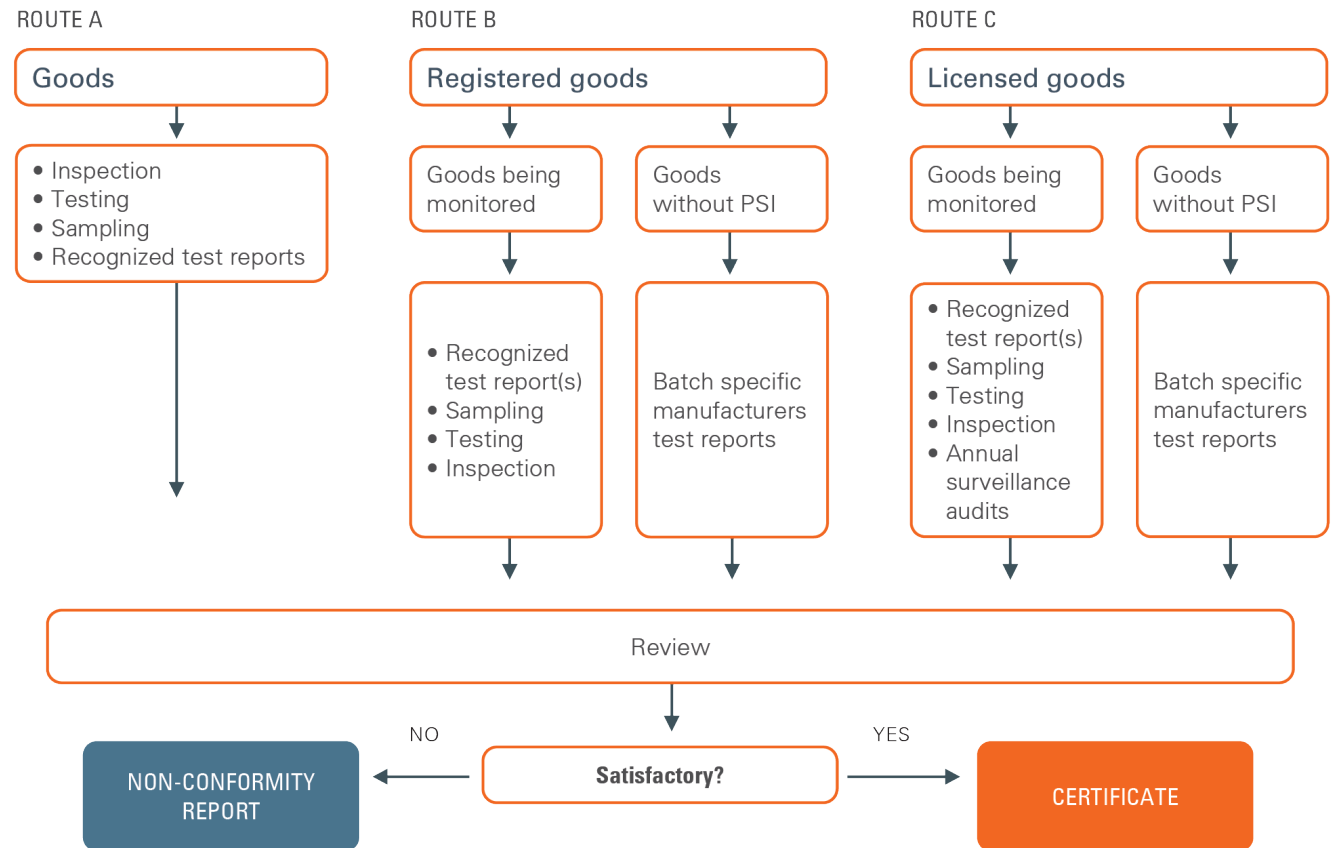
ROUTE A

Goods

• Inspection
• Testing
• Sampling
• Recognized test reports

ROUTE B

Registered goods

Goods being monitored

• Recognized test report(s)
• Sampling
• Testing
• Inspection

Goods without PSI

Batch specific manufacturers test reports

ROUTE C

Licensed goods

Goods being monitored

• Recognized test report(s)
• Sampling
• Testing
• Inspection
• Annual surveillance audits

Goods without PSI

Batch specific manufacturers test reports

Review

NO

Satisfactory?

YES

NON-CONFORMITY REPORT

CERTIFICATE